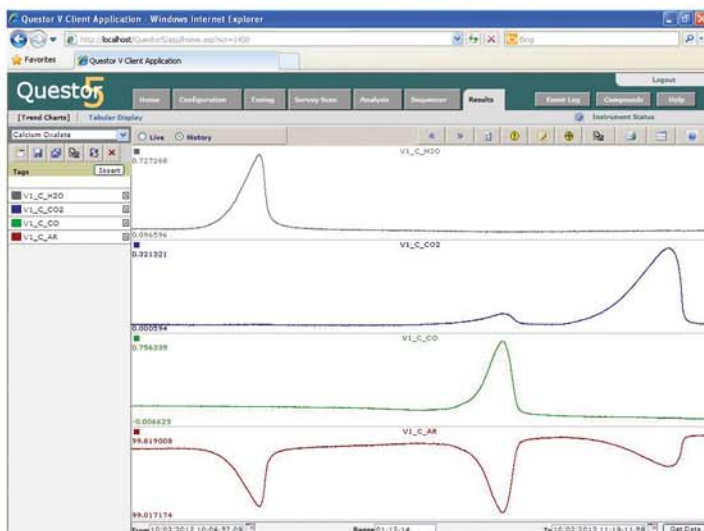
Questor V Client Application - Windows Internet Explorer

http://localhost/Questor5/asp/home.asp?id=1450

Bing

Favorites

Questor V Client Application

Logout

Questor5

Home

Configuration

Tuning

Survey Scan

Analysis

Sequencer

Results

Event Log

Compounds

Help

[Trend Charts] | Tabular Display

Instrument Status

Calcium Oxalate

Live

History

Tags

Insert

V1_C_H2O

V1_C_CO2

V1_C_CO

V1_C_AR

0.727268

V1_C_H2O

0.096596

0.321321

V1_C_CO2

0.000594

0.756339

V1_C_CO

-0.006623

99.819008

V1_C_AR

99.017174

From 10/03/2012 10:06:57 OK

Range 01:12:14

To 10/03/2012 11:19:11 58

Get Data